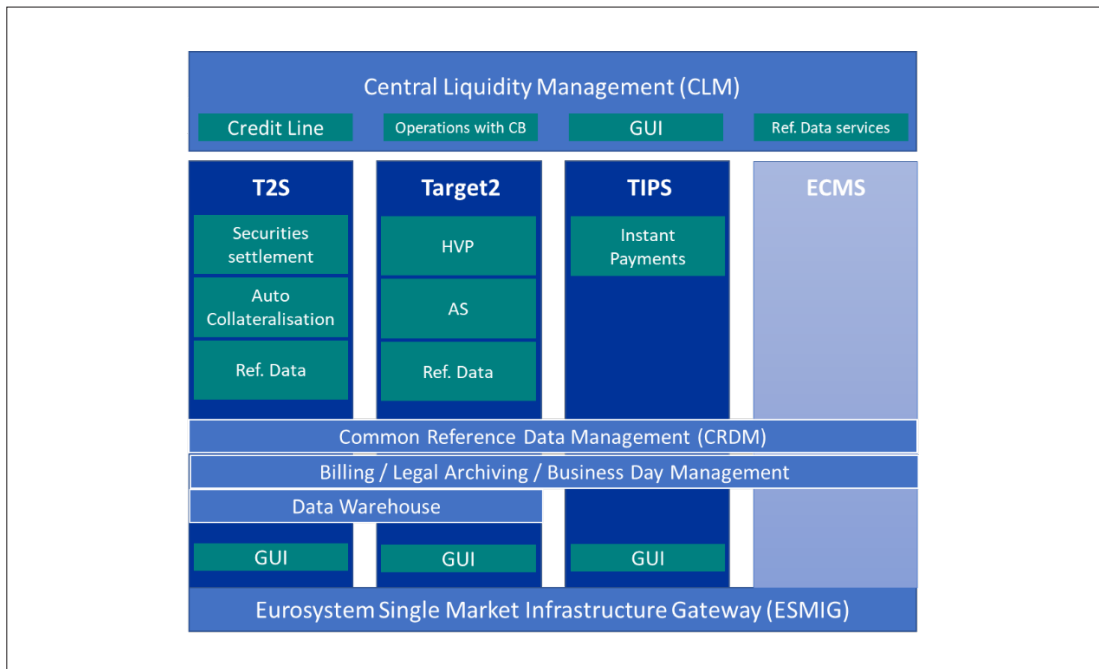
Central Liquidity Management (CLM)

Credit Line

Operations with CB

GUI

Ref. Data services

T2S

Securities settlement

Auto Collateralisation

Ref. Data

Target2

HVP

AS

Ref. Data

TIPS

Instant Payments

ECMS

Common Reference Data Management (CRDM)

Billing / Legal Archiving / Business Day Management

Data Warehouse

GUI

GUI

GUI

Eurosystem Single Market Infrastructure Gateway (ESMIG)